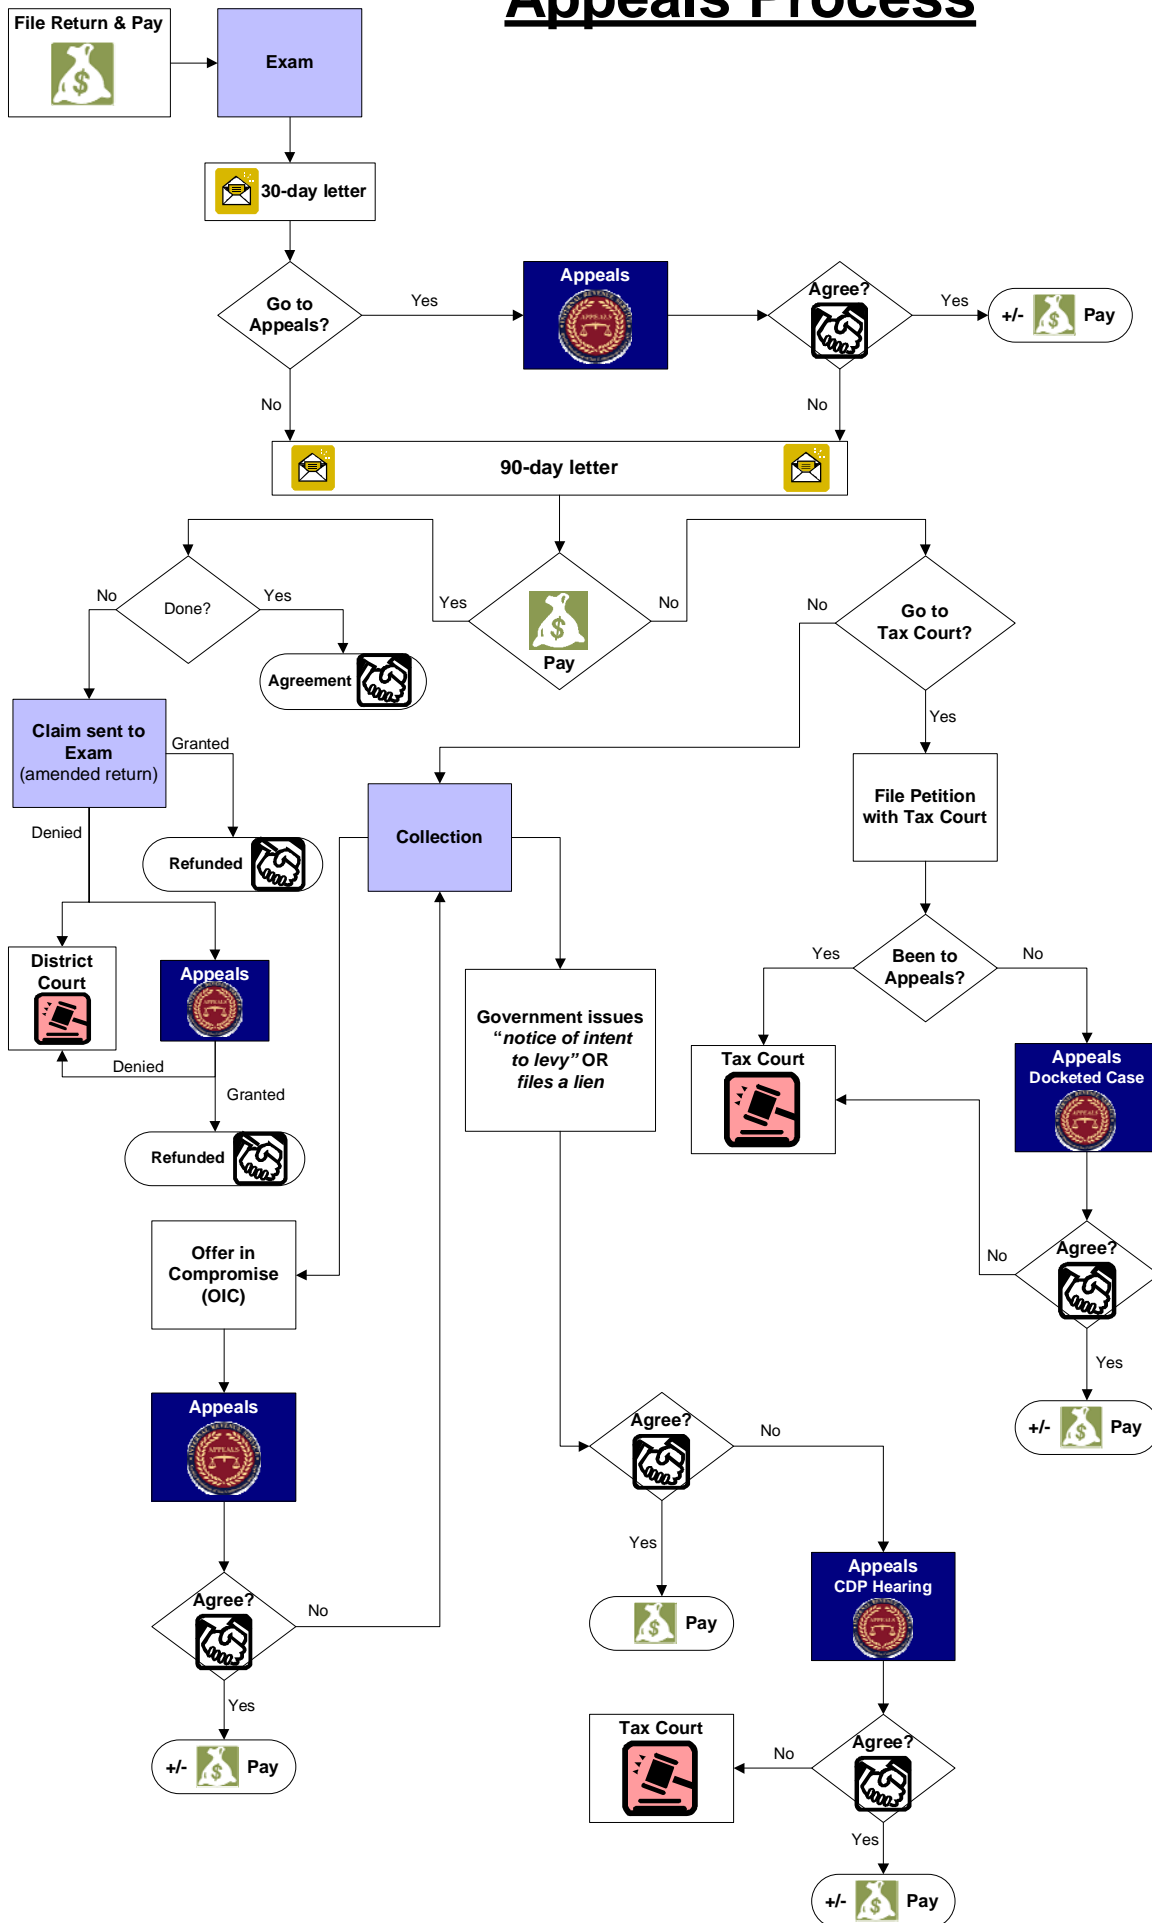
Appeals Process

File Return & Pay

Exam

30-day letter

Go to Appeals?

Yes

Appeals

Agree?

Yes

+/- Pay

No

No

90-day letter

No

Done?

Yes

Agreement

Yes

Pay

No

No

Go to Tax Court?

Yes

Claim sent to Exam (amended return)

Granted

Refunded

Denied

Collection

File Petition with Tax Court

District Court

Appeals

Denied

Granted

Refunded

Government issues "notice of intent to levy" OR files a lien

Yes

Been to Appeals?

No

Tax Court

Appeals Docketed Case

Offer in Compromise (OIC)

No

Agree?

Yes

+/- Pay

Appeals

Agree?

No

Yes

Pay

Appeals CDP Hearing

Agree?

No

Yes

+/- Pay

Tax Court

No

Agree?

Yes

+/- Pay